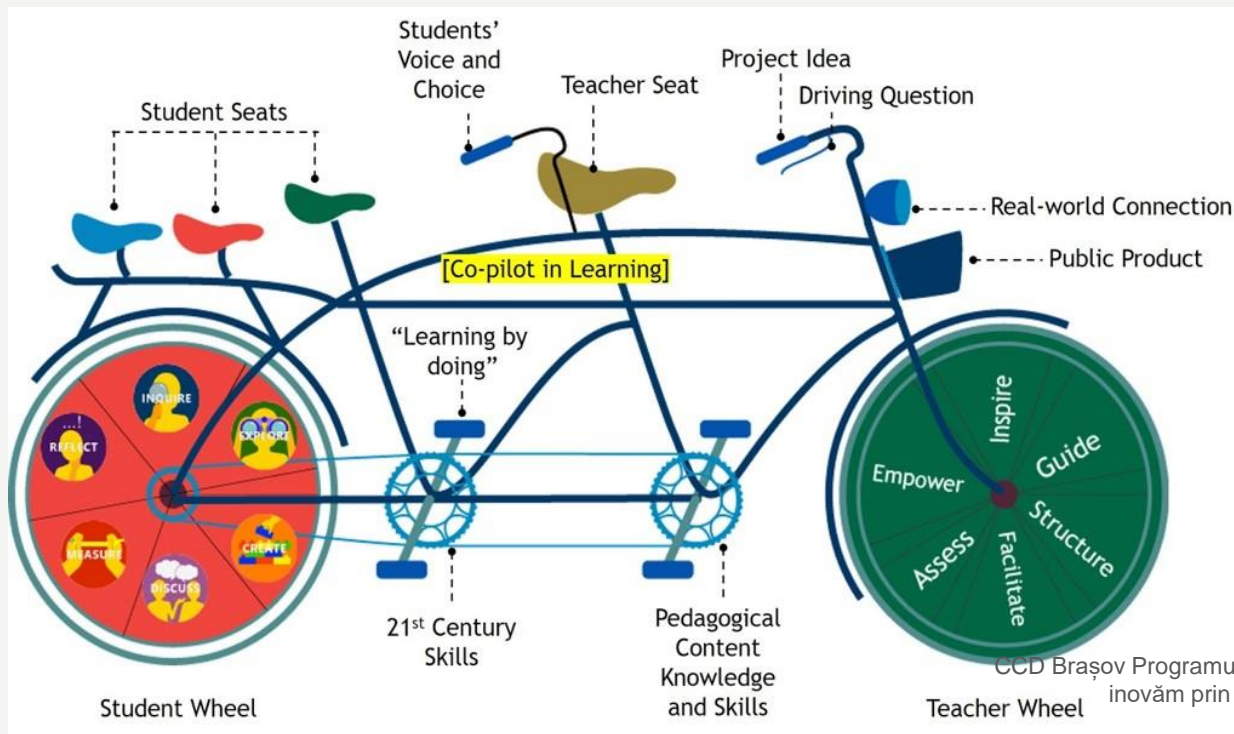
Students' Voice and Choice

Teacher Seat

Project Idea

Driving Question

Student Seats

Real-world Connection

Public Product

[Co-pilot in Learning]

"Learning by doing"

INQUIRE

REFLECT

EXPLORE

MEASURE

CREATE

DISCUSS

Inspire

Guide

Empower

Structure

Assess

Facilitate

$21^{st}$ Century Skills

Pedagogical Content Knowledge and Skills

Student Wheel

Teacher Wheel

CCD Brașov Programu
inovăm prin